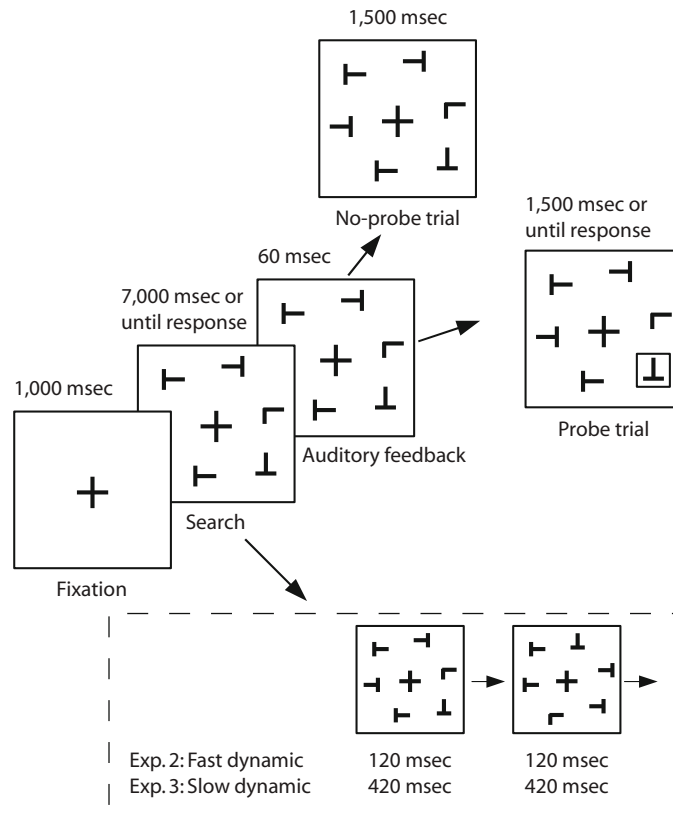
1,500 msec

No-probe trial

1,500 msec or until response

60 msec

7,000 msec or until response

Probe trial

1,000 msec

Auditory feedback

Search

Fixation

Exp. 2: Fast dynamic
Exp. 3: Slow dynamic

120 msec
420 msec

120 msec
420 msec